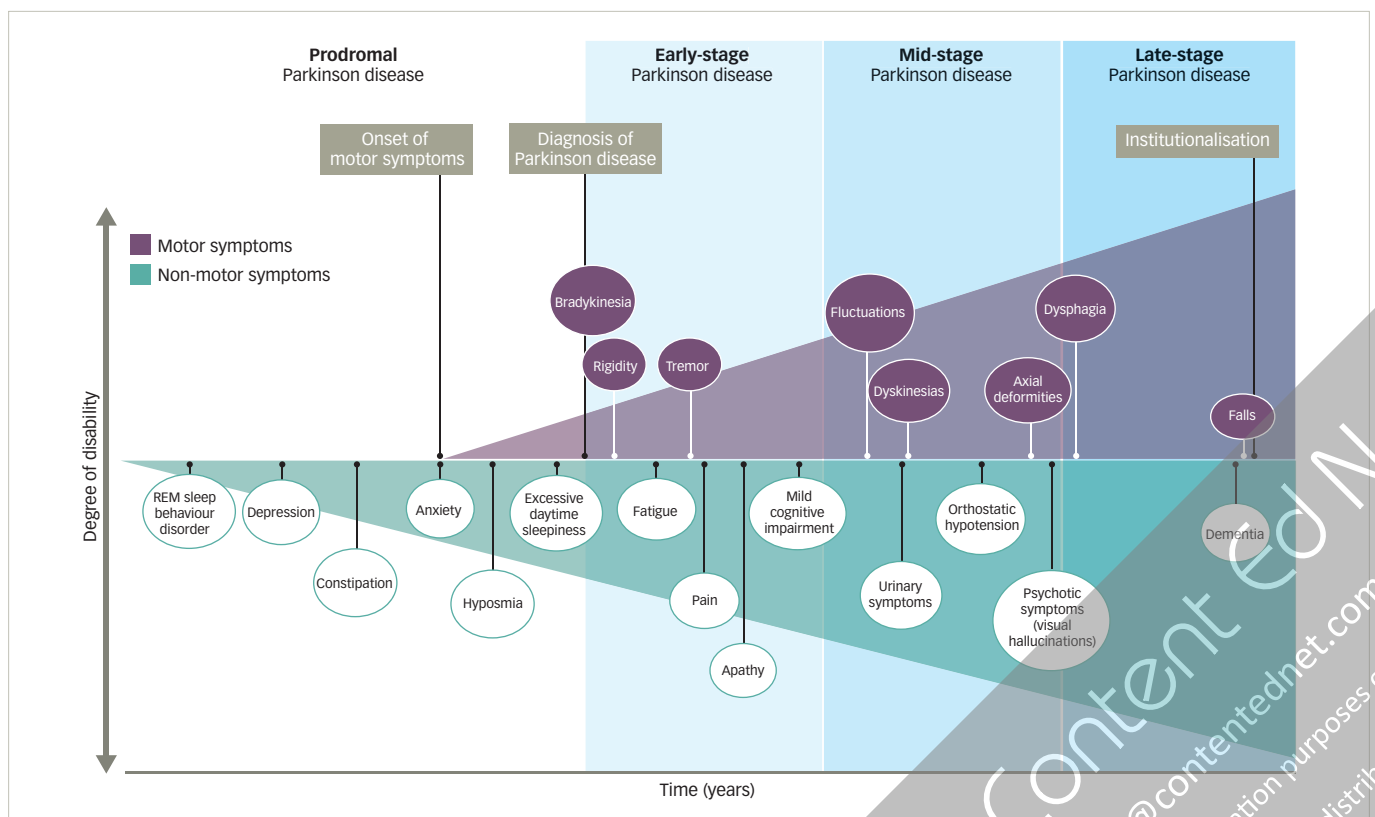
**Prodromal** Parkinson disease

**Early-stage** Parkinson disease

**Mid-stage** Parkinson disease

**Late-stage** Parkinson disease

Onset of motor symptoms

Diagnosis of Parkinson disease

Institutionalisation

Motor symptoms

Non-motor symptoms

Degree of disability

Bradykinesia

Rigidity

Tremor

Fluctuations

Dyskinesias

Axial deformities

Dysphagia

Falls

REM sleep behaviour disorder

Depression

Constipation

Anxiety

Hyposmia

Excessive daytime sleepiness

Fatigue

Pain

Apathy

Mild cognitive impairment

Urinary symptoms

Orthostatic hypotension

Psychotic symptoms (visual hallucinations)

Dementia

Time (years)

Content Ed N

@contentednet.com

ation purposes

distrib